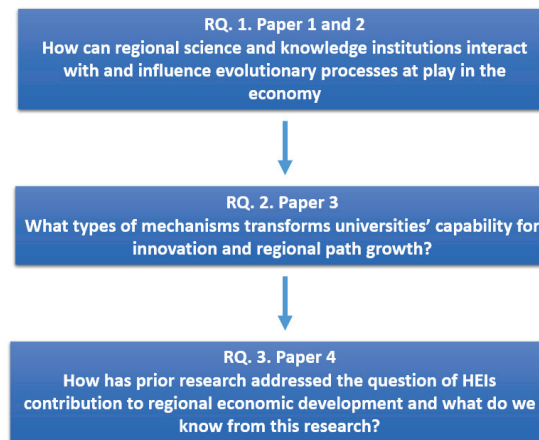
RQ. 1. Paper 1 and 2
How can regional science and knowledge institutions interact with and influence evolutionary processes at play in the economy

RQ. 2. Paper 3
What types of mechanisms transforms universities' capability for innovation and regional path growth?

RQ. 3. Paper 4
How has prior research addressed the question of HEIs contribution to regional economic development and what do we know from this research?